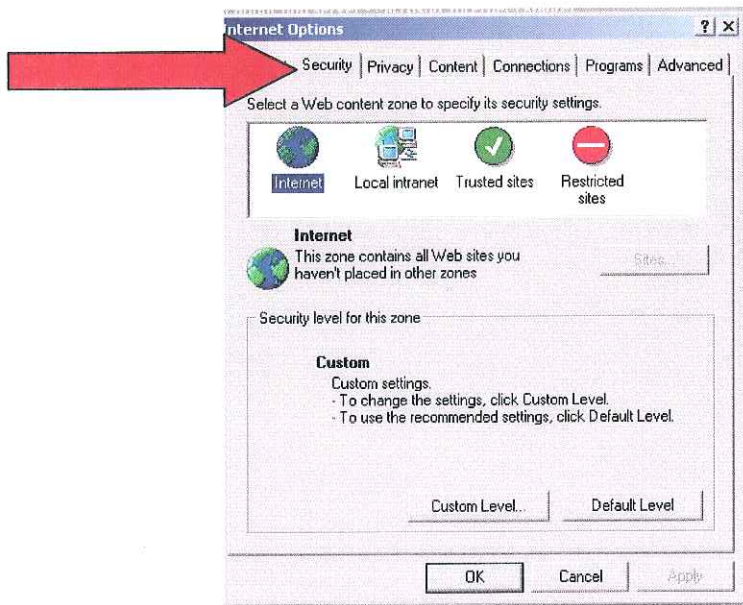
nternet Options

? X

Security | Privacy | Content | Connections | Programs | Advanced

Select a Web content zone to specify its security settings.

Internet Local intranet Trusted sites Restricted sites

Internet
This zone contains all Web sites you haven't placed in other zones

Sites...

Security level for this zone

Custom
Custom settings.
- To change the settings, click Custom Level.
- To use the recommended settings, click Default Level.

Custom Level...

Default Level

OK

Cancel

Apply